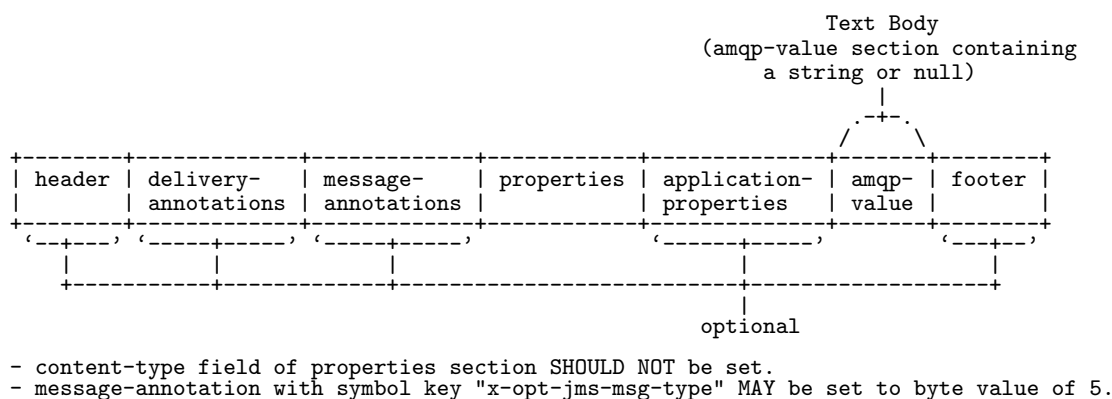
Text Body
(amqp-value section containing a string or null)

| header | delivery-annotations | message-annotations | properties | application-properties | amqp-value | footer |

optional

- content-type field of properties section SHOULD NOT be set.
- message-annotation with symbol key "x-opt-jms-msg-type" MAY be set to byte value of 5.